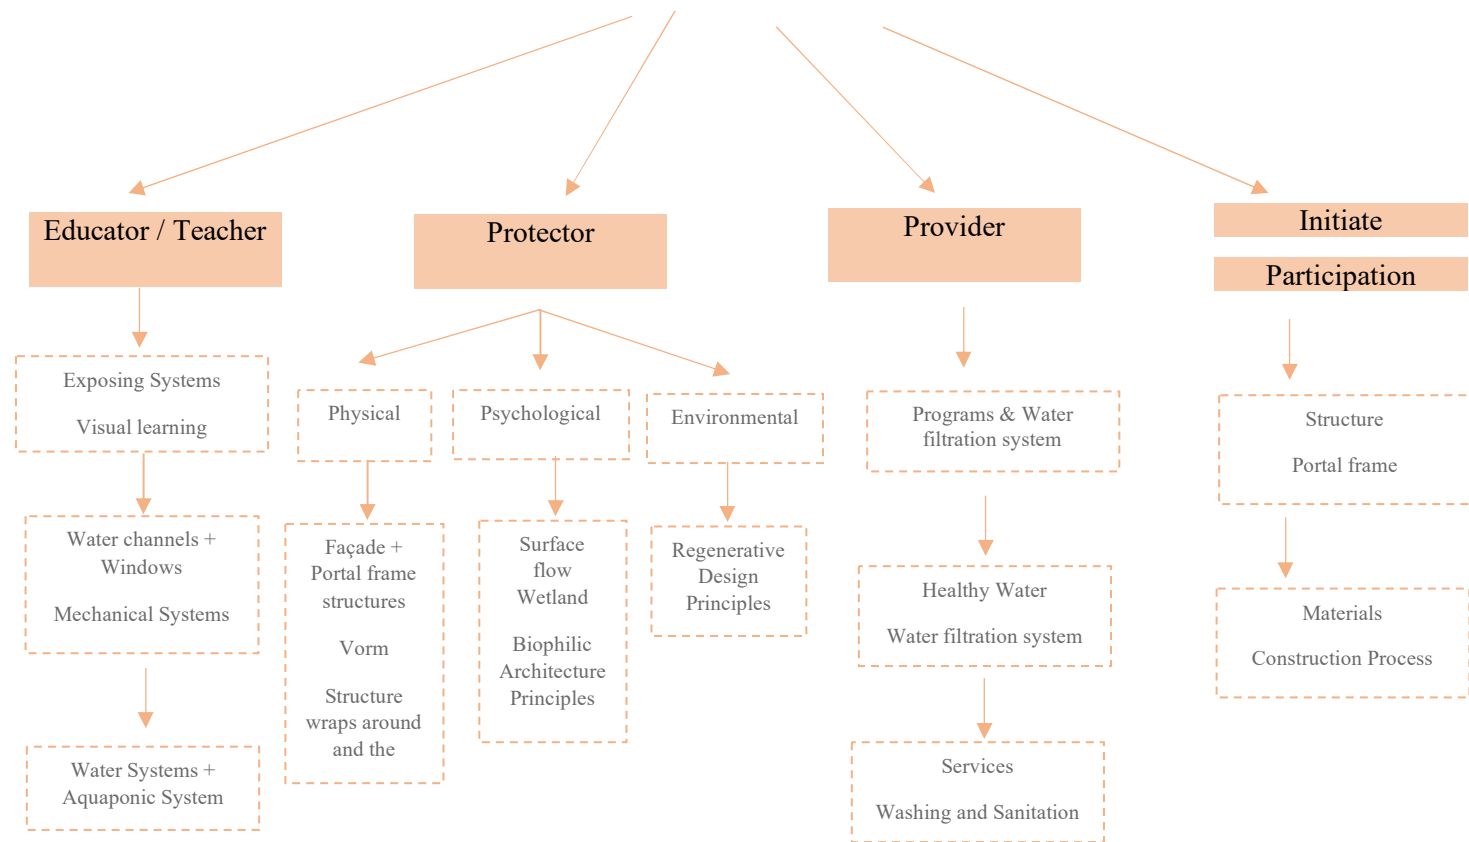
Educator / Teacher

Exposing Systems

Visual learning

Water channels + Windows

Mechanical Systems

Water Systems + Aquaponic System

Protector

Physical

Façade + Portal frame structures

Vorm

Structure wraps around and the

Psychological

Surface flow Wetland

Biophilic Architecture Principles

Environmental

Regenerative Design Principles

Provider

Programs & Water filtration system

Healthy Water

Water filtration system

Services

Washing and Sanitation

Initiate

Participation

Structure

Portal frame

Materials

Construction Process